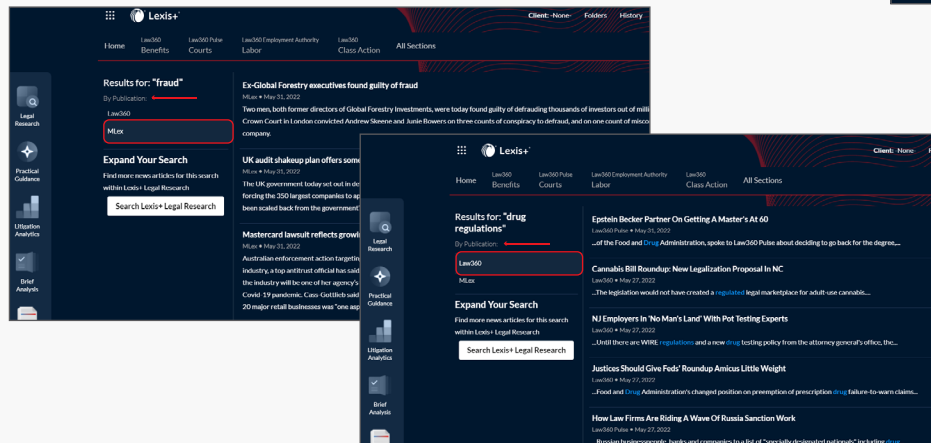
Lexis+

Client: -None- Folders History

Home Law360 Benefits Law360 Pulse Courts Law360 Employment Authority Labor Law360 Class Action All Sections

Legal Research

Practical Guidance

Litigation Analytics

Brief Analysis

Results for: "fraud"

By Publication:

Law360

MLex

Expand Your Search

Find more news articles for this search within Lexis+ Legal Research

Search Lexis+ Legal Research

Ex-Global Forestry executives found guilty of fraud

MLex • May 31, 2022

Two men, both former directors of Global Forestry Investments, were today found guilty of defrauding thousands of investors out of mili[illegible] Crown Court in London convicted Andrew Skeene and Junie Bowers on three counts of conspiracy to defraud, and on one count of misco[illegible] company.

UK audit shakeup plan offers some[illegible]

MLex • May 31, 2022

The UK government today set out in de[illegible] forcing the 350 largest companies to ap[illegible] been scaled back from the government'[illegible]

Mastercard lawsuit reflects growi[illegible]

MLex • May 31, 2022

Australian enforcement action targetin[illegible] industry, a top antitrust official has said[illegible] the industry will be one of her agency's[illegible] Covid-19 pandemic. Cass-Gottlieb said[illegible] 20 major retail businesses was "one asp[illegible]

Lexis+

Client: None

Home Law360 Benefits Law360 Pulse Courts Law360 Employment Authority Labor Law360 Class Action All Sections

Legal Research

Practical Guidance

Litigation Analytics

Brief Analysis

Results for: "drug regulations"

By Publication:

Law360

MLex

Expand Your Search

Find more news articles for this search within Lexis+ Legal Research

Search Lexis+ Legal Research

Epstein Becker Partner On Getting A Master's At 60

Law360 Pulse • May 31, 2022

...of the Food and Drug Administration, spoke to Law360 Pulse about deciding to go back for the degree,...

Cannabis Bill Roundup: New Legalization Proposal In NC

Law360 • May 27, 2022

...The legislation would not have created a regulated legal marketplace for adult-use cannabis....

NJ Employers In 'No Man's Land' With Pot Testing Experts

Law360 • May 27, 2022

...Until there are WIRE regulations and a new drug testing policy from the attorney general's office, the...

Justices Should Give Feds' Roundup Amicus Little Weight

Law360 • May 27, 2022

...Food and Drug Administration's changed position on preemption of prescription drug failure-to-warn claims...

How Law Firms Are Riding A Wave Of Russia Sanction Work

Law360 Pulse • May 27, 2022

...Russian businesspeople, banks and companies to a list of "specially designated nationals" including drug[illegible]